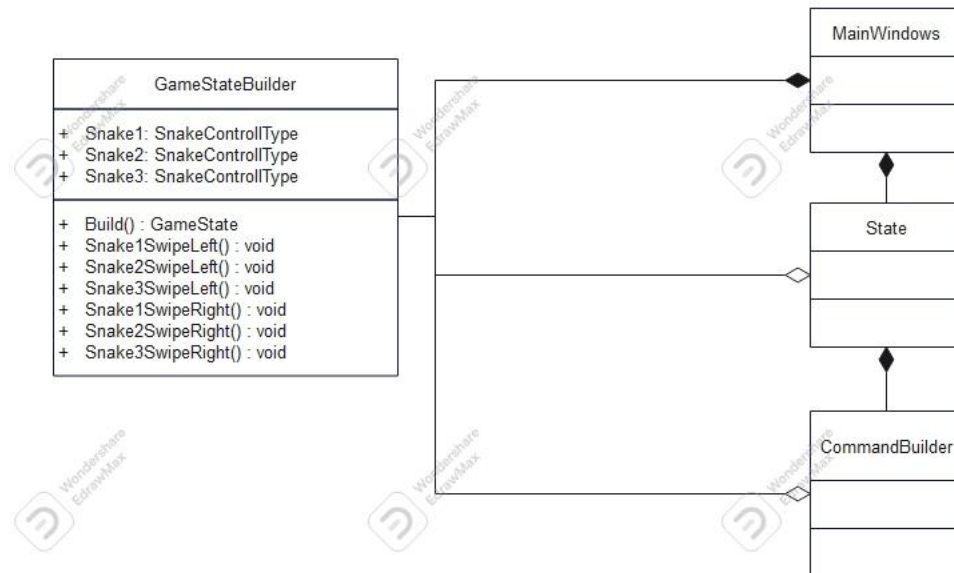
MainWindows

GameStateBuilder

+ Snake1: SnakeControllType
+ Snake2: SnakeControllType
+ Snake3: SnakeControllType

+ Build() : GameState
+ Snake1SwipeLeft() : void
+ Snake2SwipeLeft() : void
+ Snake3SwipeLeft() : void
+ Snake1SwipeRight() : void
+ Snake2SwipeRight() : void
+ Snake3SwipeRight() : void

State

CommandBuilder

Wondershare EdrawMax